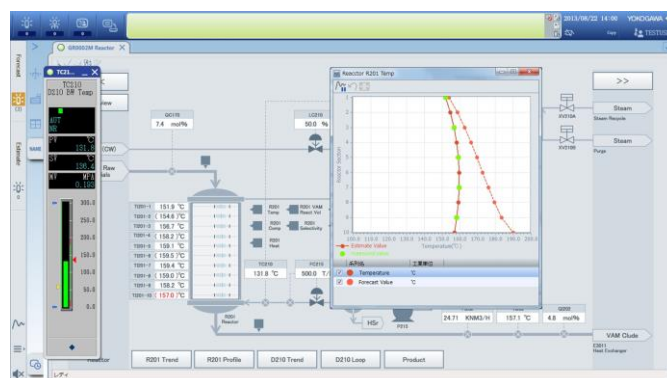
2013/06/22 14:00 YOKOGAWA

GR0002M Reactor

Forecast

Estimator

TC21..

TC210
DS10 B# Temp

AUT
NR

PV
°C
131.8

SV
°C
136.4

MV
MFR
0.193

300.0
250.0
200.0
150.0
100.0
50.0
0.0

>>

QC170
7.4 mol%

LC210
50.0 %

(CW)

Raw

Reactor R201 Temp

Steam
Steam Recycle

Steam
Purge

T001-1 151.9 °C
T001-2 154.6 °C
T001-3 156.7 °C
T001-4 158.2 °C
T001-5 159.1 °C
T001-6 159.5 °C
T001-7 159.4 °C
T001-8 159.0 °C
T001-9 158.2 °C
T001-10 157.0 °C

R201 Temp
R201 VAM React Vol
R201 Dump
R201 Selectivity
R201 Heat

TC210
131.8 °C

FC210
500.0

R201 Reactor

Estimate Value

Temperature °C
Forecast Value °C

24.71 KNM3/H
157.1 °C
4.8 mol%

P310

VAM Clude
Heat Exchanger

R201 Trend
R201 Profile
D210 Trend
D210 Loop
Product